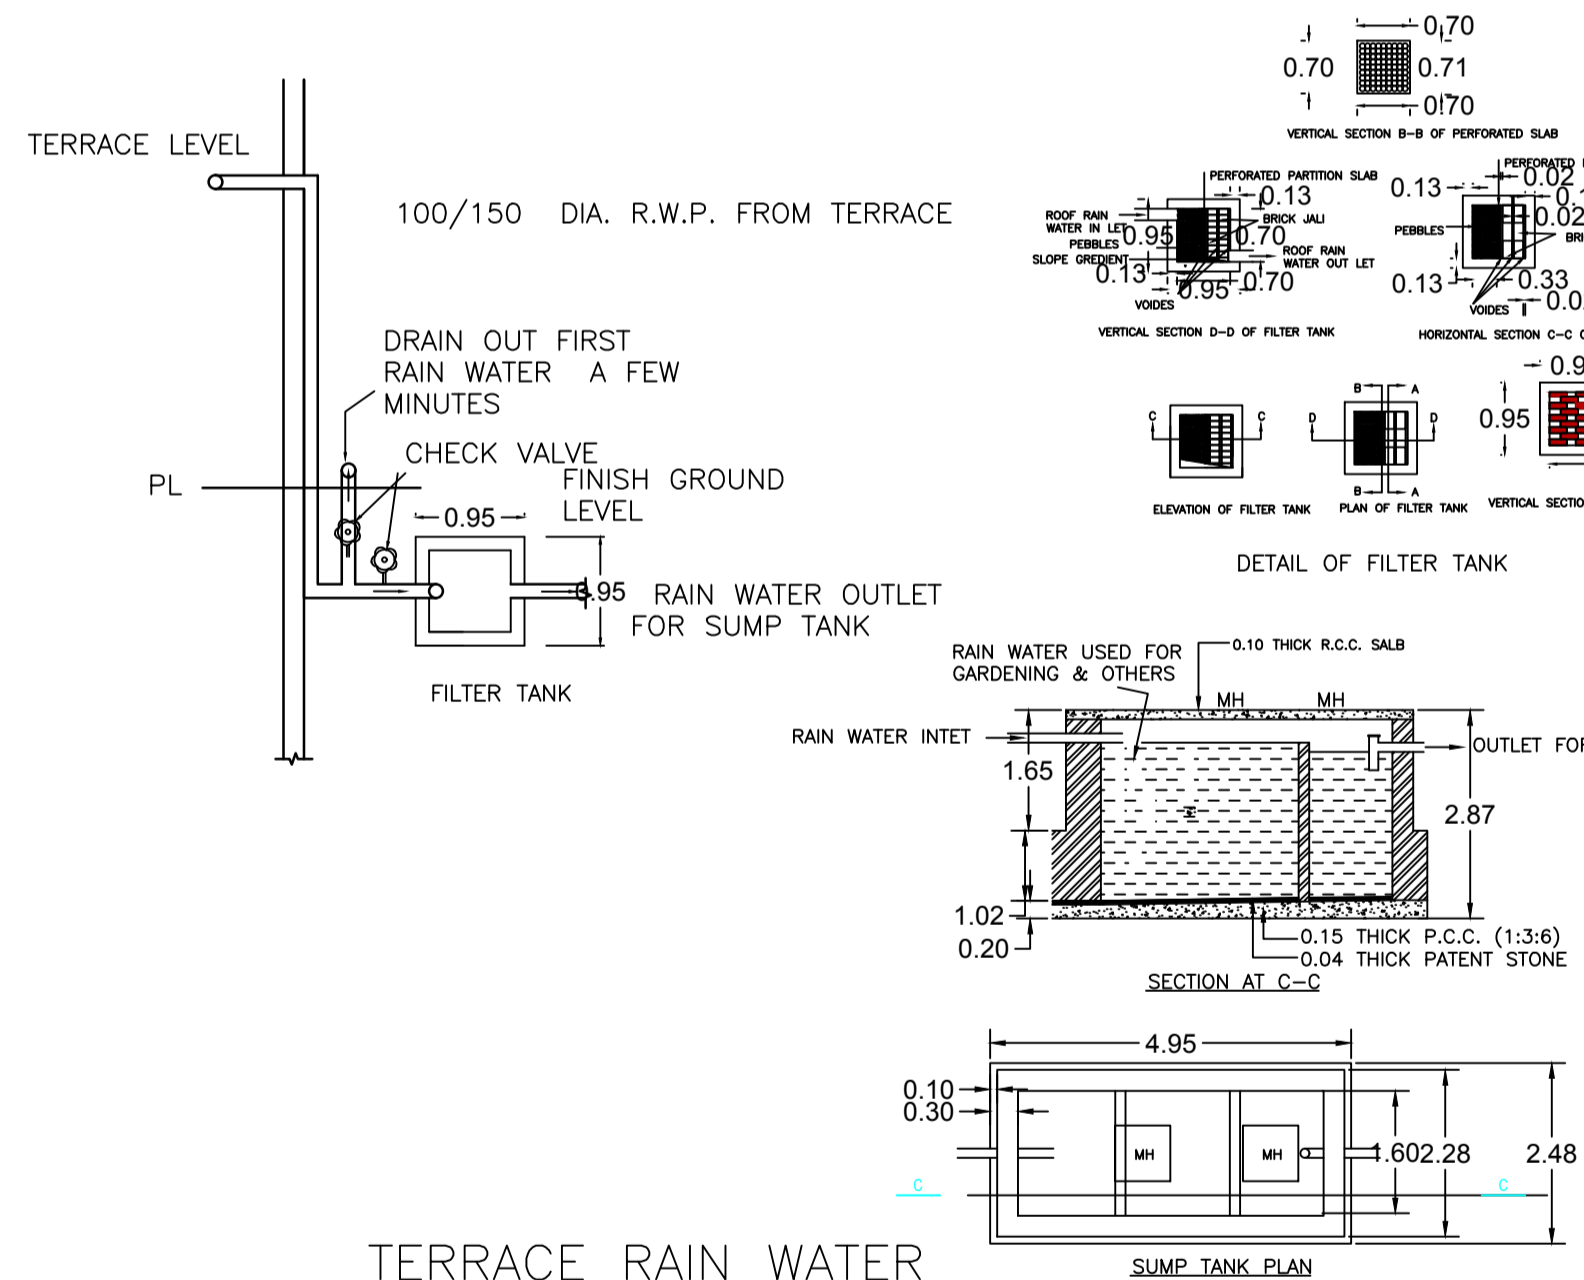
0.70
0.70
0.71
0.70
VERTICAL SECTION B–B OF PERFORATED SLAB

TERRACE LEVEL

100/150 DIA. R.W.P. FROM TERRACE

PERFORATED PARTITION SLAB
0.13
ROOF RAIN WATER IN LET
BRICK JALI
PEBBLES
0.95
0.70
SLOPE GREDIENT
ROOF RAIN WATER OUT LET
0.13
0.95
0.70
VOIDES
VERTICAL SECTION D–D OF FILTER TANK

PERFORATED
0.13
0.02
PEBBLES
0.02
BRI
0.13
0.33
VOIDES
0.0
HORIZONTAL SECTION C–C

DRAIN OUT FIRST RAIN WATER A FEW MINUTES

CHECK VALVE

PL

FINISH GROUND LEVEL

0.95

0.95 RAIN WATER OUTLET FOR SUMP TANK

FILTER TANK

C C
D D
B A
B A
0.9
0.95
ELEVATION OF FILTER TANK
PLAN OF FILTER TANK
VERTICAL SECTIO

DETAIL OF FILTER TANK

RAIN WATER USED FOR GARDENING & OTHERS
0.10 THICK R.C.C. SALB
MH MH
RAIN WATER INTET
OUTLET FOR
1.65
2.87
1.02
0.20
0.15 THICK P.C.C. (1:3:6)
0.04 THICK PATENT STONE
SECTION AT C–C

4.95
0.10
0.30
MH
MH
1.60
2.28
2.48
C
C
SUMP TANK PLAN

TERRACE RAIN WATER